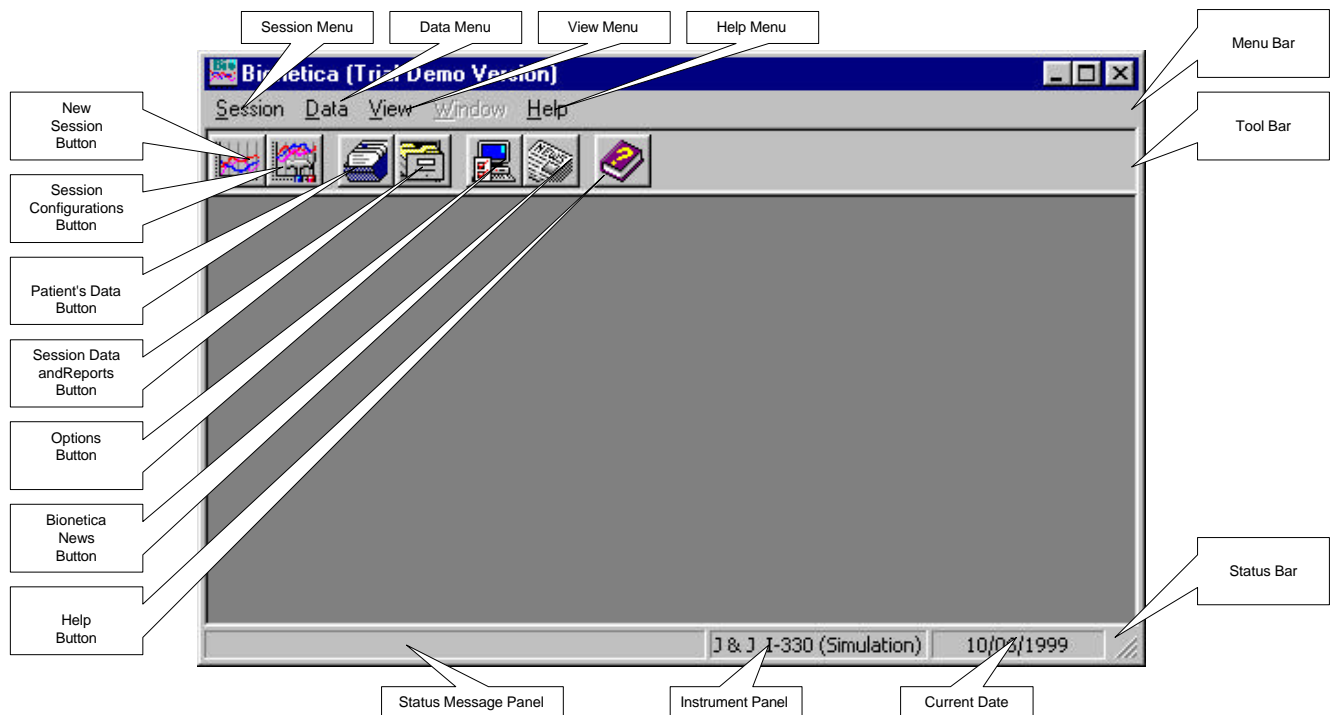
Session Menu

Data Menu

View Menu

Help Menu

Menu Bar

Bionetica (Trial Demo Version)

Session Data View Window Help

Tool Bar

New Session Button

Session Configurations Button

Patient's Data Button

Session Data andReports Button

Options Button

Bionetica News Button

Help Button

Status Bar

J & J I-330 (Simulation)

10/03/1999

Status Message Panel

Instrument Panel

Current Date